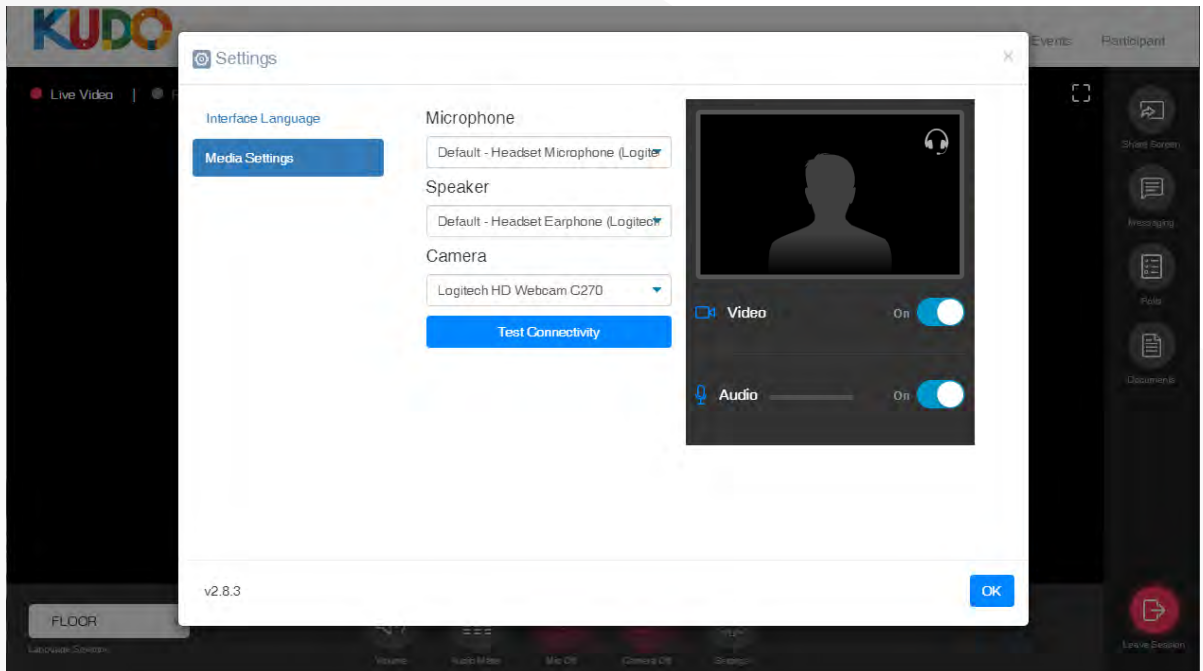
KUDO

Events Participant

Live Video |

Settings

×

Interface Language

Media Settings

Microphone

Default - Headset Microphone (Logite

Speaker

Default - Headset Earphone (Logitec

Camera

Logitech HD Webcam C270

Test Connectivity

Video On

Audio On

v2.8.3

OK

Share Screen

Messaging

Polls

Documents

FLOOR

Language Session

Volume

Audio Mixer

Mic Off

Camera Off

Leave Session